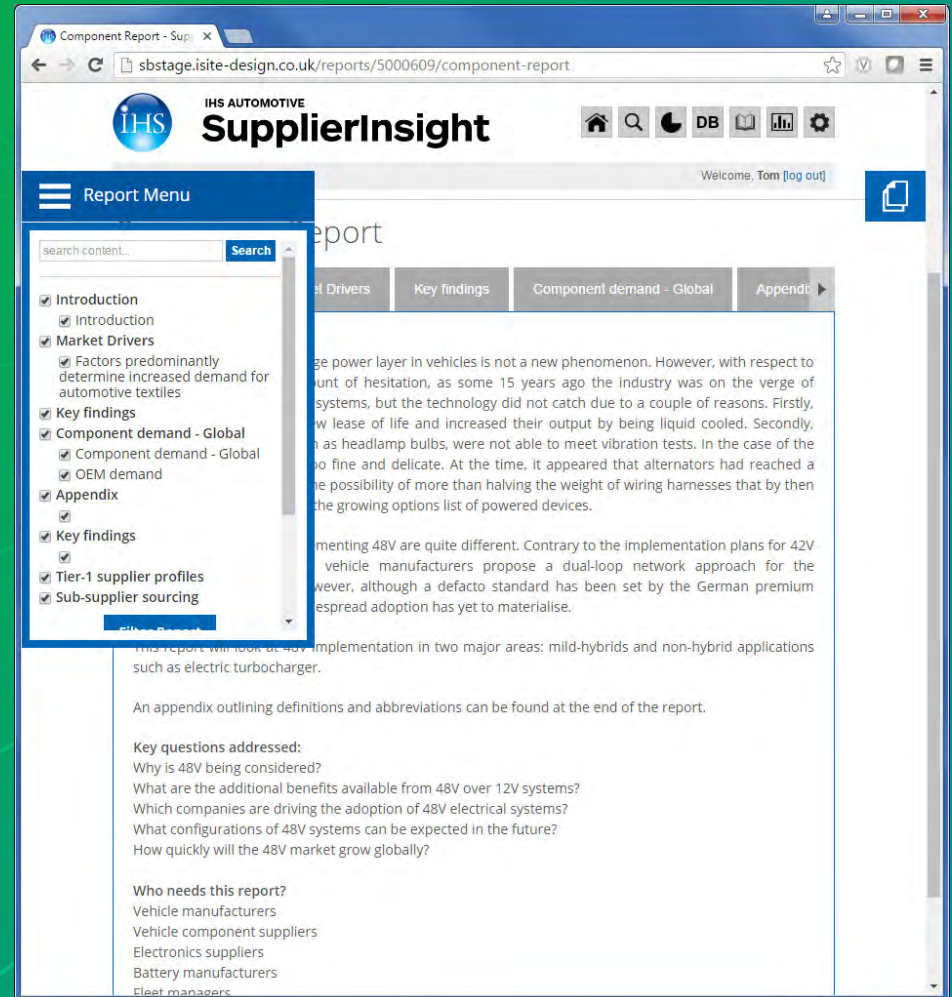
Component Report - Sup ×

sbstage.isite-design.co.uk/reports/5000609/component-report

IHS

IHS AUTOMOTIVE
SupplierInsight

DB

Welcome, Tom [log out]

Report Menu

search content...
Search

Introduction
Introduction
Market Drivers
Factors predominantly determine increased demand for automotive textiles
Key findings
Component demand - Global
Component demand - Global
OEM demand
Appendix
Key findings
Tier-1 supplier profiles
Sub-supplier sourcing

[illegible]port

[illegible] Drivers | Key findings | Component demand - Global | Appendi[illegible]

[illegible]ge power layer in vehicles is not a new phenomenon. However, with respect to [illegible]unt of hesitation, as some 15 years ago the industry was on the verge of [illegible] systems, but the technology did not catch due to a couple of reasons. Firstly, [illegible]w lease of life and increased their output by being liquid cooled. Secondly, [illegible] as headlamp bulbs, were not able to meet vibration tests. In the case of the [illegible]o fine and delicate. At the time, it appeared that alternators had reached a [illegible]e possibility of more than halving the weight of wiring harnesses that by then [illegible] the growing options list of powered devices.

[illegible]menting 48V are quite different. Contrary to the implementation plans for 42V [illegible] vehicle manufacturers propose a dual-loop network approach for the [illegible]wever, although a defacto standard has been set by the German premium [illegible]espread adoption has yet to materialise.

This report will look at 48V implementation in two major areas: mild-hybrids and non-hybrid applications such as electric turbocharger.

An appendix outlining definitions and abbreviations can be found at the end of the report.

Key questions addressed:
Why is 48V being considered?
What are the additional benefits available from 48V over 12V systems?
Which companies are driving the adoption of 48V electrical systems?
What configurations of 48V systems can be expected in the future?
How quickly will the 48V market grow globally?

Who needs this report?
Vehicle manufacturers
Vehicle component suppliers
Electronics suppliers
Battery manufacturers
Fleet managers